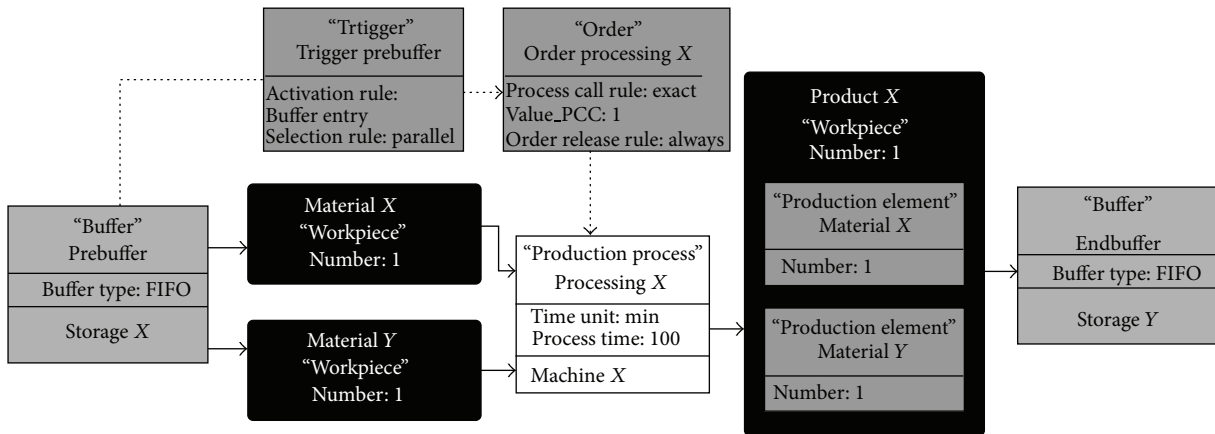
"Trtigger"
Trigger prebuffer

Activation rule:
Buffer entry
Selection rule: parallel

"Order"
Order processing $X$

Process call rule: exact
Value_PCC: 1
Order release rule: always

Product $X$
"Workpiece"
Number: 1

"Production element"
Material $X$

Number: 1

"Production element"
Material $Y$

Number: 1

"Buffer"
Prebuffer

Buffer type: FIFO

Storage $X$

Material $X$
"Workpiece"
Number: 1

Material $Y$
"Workpiece"
Number: 1

"Production process"
Processing $X$

Time unit: min
Process time: 100

Machine $X$

"Buffer"
Endbuffer

Buffer type: FIFO

Storage $Y$